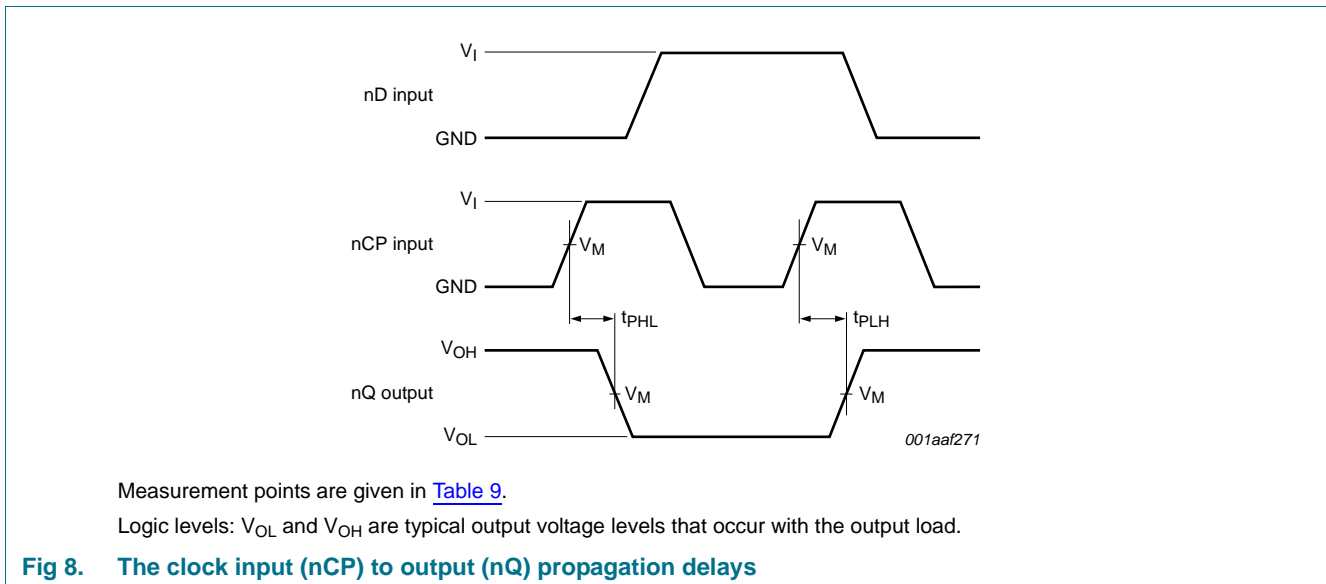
$V_I$

nD input

GND

$V_I$

nCP input

$V_M$

$V_M$

GND

$t_{PHL}$

$t_{PLH}$

$V_{OH}$

nQ output

$V_M$

$V_M$

$V_{OL}$

001aaf271

Measurement points are given in Table 9.

Logic levels: $V_{OL}$ and $V_{OH}$ are typical output voltage levels that occur with the output load.

Fig 8. The clock input (nCP) to output (nQ) propagation delays